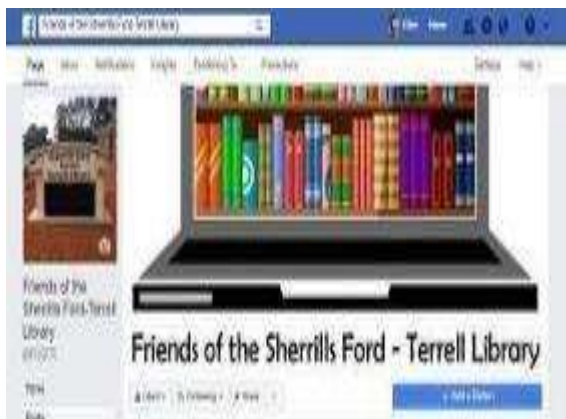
Friends of the Sherrills Ford-Terrell Library

Ellen Home

Page Inbox Notifications Insights Publishing Tools Promotions

Settings Help

Friends of the Sherrills Ford-Terrell Library

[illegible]

Home

Posts

Friends of the Sherrills Ford - Terrell Library

Liked Following Share

Add a Button